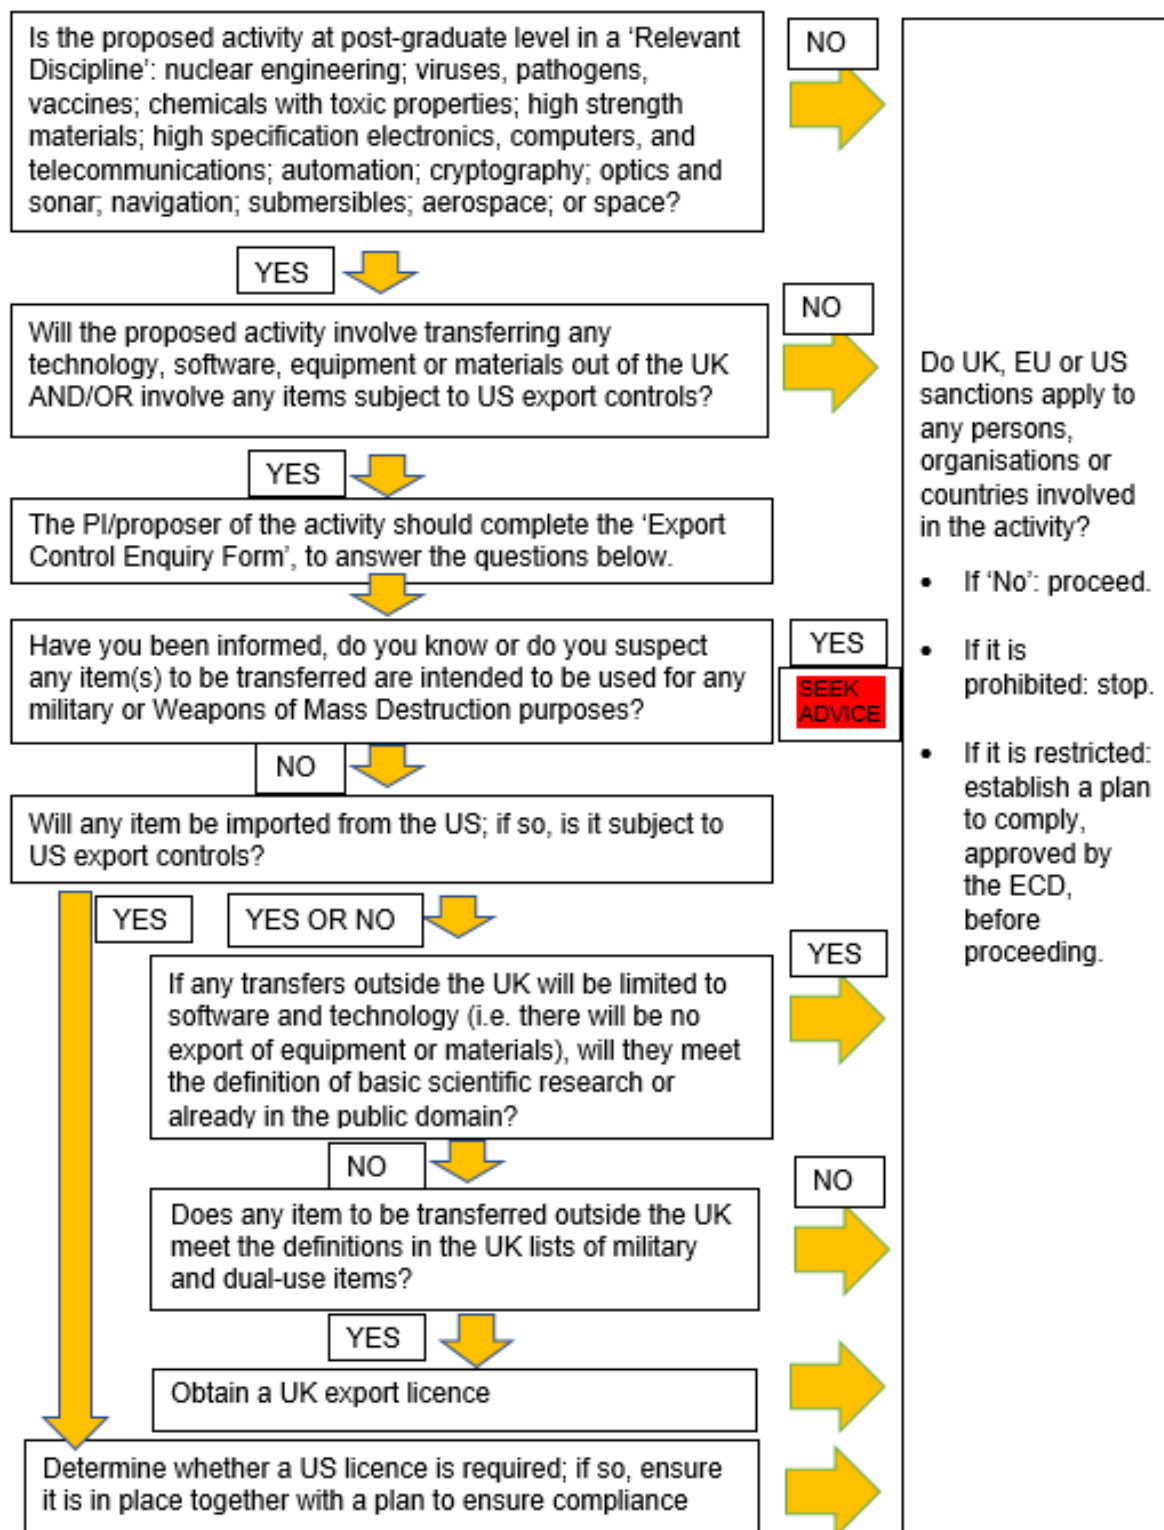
Is the proposed activity at post-graduate level in a 'Relevant Discipline': nuclear engineering; viruses, pathogens, vaccines; chemicals with toxic properties; high strength materials; high specification electronics, computers, and telecommunications; automation; cryptography; optics and sonar; navigation; submersibles; aerospace; or space?

NO

YES

Will the proposed activity involve transferring any technology, software, equipment or materials out of the UK AND/OR involve any items subject to US export controls?

NO

YES

The PI/proposer of the activity should complete the 'Export Control Enquiry Form', to answer the questions below.

Have you been informed, do you know or do you suspect any item(s) to be transferred are intended to be used for any military or Weapons of Mass Destruction purposes?

YES

SEEK ADVICE

NO

Will any item be imported from the US; if so, is it subject to US export controls?

YES

YES OR NO

If any transfers outside the UK will be limited to software and technology (i.e. there will be no export of equipment or materials), will they meet the definition of basic scientific research or already in the public domain?

YES

NO

Does any item to be transferred outside the UK meet the definitions in the UK lists of military and dual-use items?

NO

YES

Obtain a UK export licence

Determine whether a US licence is required; if so, ensure it is in place together with a plan to ensure compliance

Do UK, EU or US sanctions apply to any persons, organisations or countries involved in the activity?

- If 'No': proceed.
- If it is prohibited: stop.
- If it is restricted: establish a plan to comply, approved by the ECD, before proceeding.